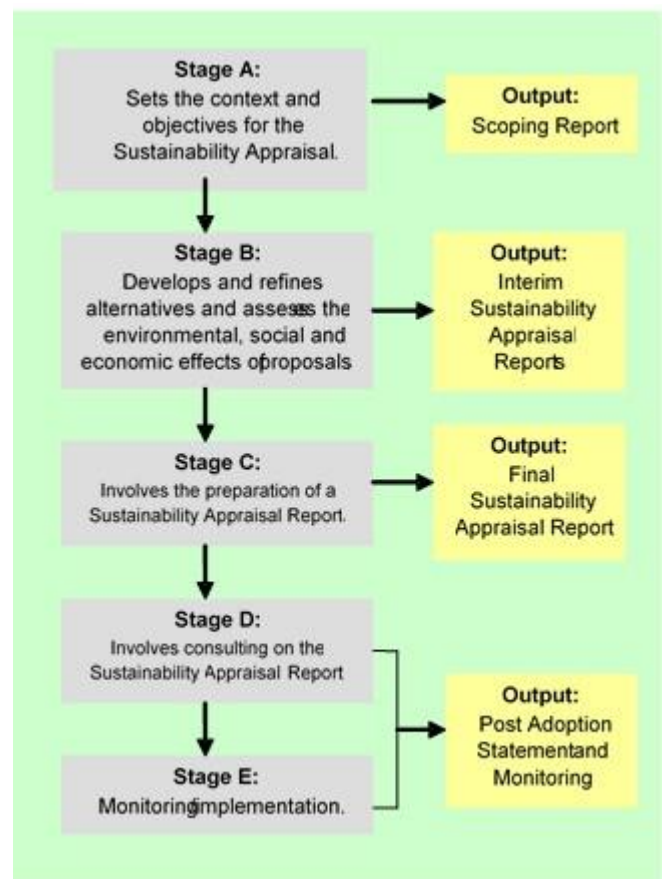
Stage A:
Sets the context and objectives for the Sustainability Appraisal.

Output:
Scoping Report

Stage B:
Develops and refines alternatives and assesses the environmental, social and economic effects of proposals.

Output:
Interim Sustainability Appraisal Reports

Stage C:
Involves the preparation of a Sustainability Appraisal Report.

Output:
Final Sustainability Appraisal Report

Stage D:
Involves consulting on the Sustainability Appraisal Report

Stage E:
Monitoring implementation.

Output:
Post Adoption Statement and Monitoring